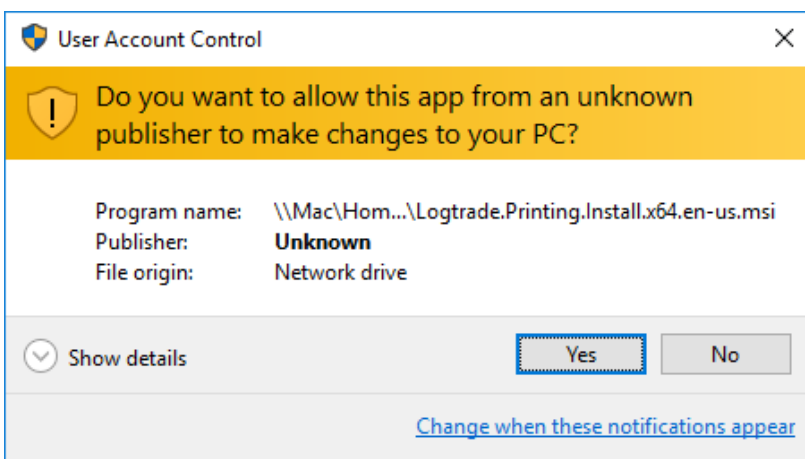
User Account Control

Do you want to allow this app from an unknown publisher to make changes to your PC?

| | |
|---|---|
| Program name: | \\Mac\Hom...\Logtrade.Printing.Install.x64.en-us.msi |
| Publisher: | Unknown |
| File origin: | Network drive |

Show details

Yes

No

Change when these notifications appear